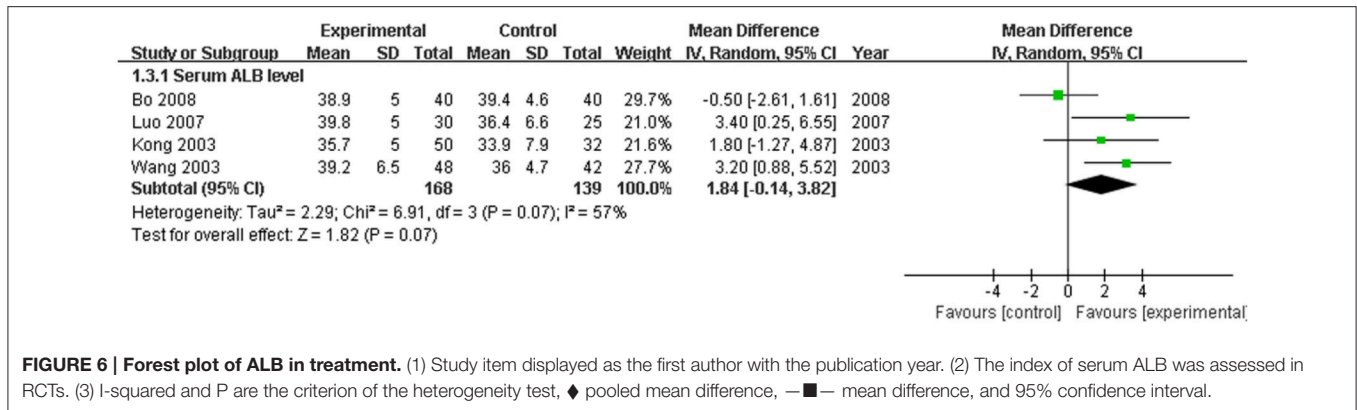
| Study or Subgroup | Experimental Mean | Experimental SD | Experimental Total | Control Mean | Control SD | Control Total | Weight | Mean Difference IV, Random, 95% CI | Year |
|---|---|---|---|---|---|---|---|---|---|
| 1.3.1 Serum ALB level | | | | | | | | | |
| Bo 2008 | 38.9 | 5 | 40 | 39.4 | 4.6 | 40 | 29.7% | -0.50 [-2.61, 1.61] | 2008 |
| Luo 2007 | 39.8 | 5 | 30 | 36.4 | 6.6 | 25 | 21.0% | 3.40 [0.25, 6.55] | 2007 |
| Kong 2003 | 35.7 | 5 | 50 | 33.9 | 7.9 | 32 | 21.6% | 1.80 [-1.27, 4.87] | 2003 |
| Wang 2003 | 39.2 | 6.5 | 48 | 36 | 4.7 | 42 | 27.7% | 3.20 [0.88, 5.52] | 2003 |
| Subtotal (95% CI) | | | 168 | | | 139 | 100.0% | 1.84 [-0.14, 3.82] | |

Heterogeneity: Tau² = 2.29; Chi² = 6.91, df = 3 (P = 0.07); I² = 57%
Test for overall effect: Z = 1.82 (P = 0.07)

Mean Difference
IV, Random, 95% CI

-4 -2 0 2 4
Favours [control] Favours [experimental]

FIGURE 6 | Forest plot of ALB in treatment. (1) Study item displayed as the first author with the publication year. (2) The index of serum ALB was assessed in RCTs. (3) I-squared and P are the criterion of the heterogeneity test, ♦ pooled mean difference, —■— mean difference, and 95% confidence interval.